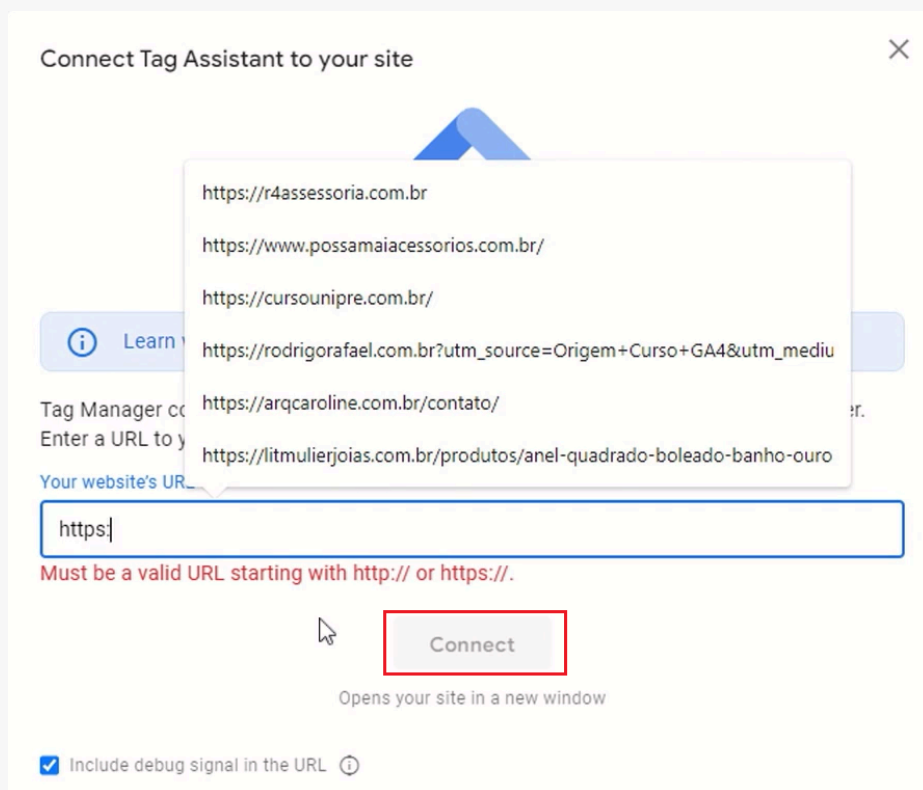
Connect Tag Assistant to your site

https://r4assessoria.com.br

https://www.possamaiacessorios.com.br/

https://cursounipre.com.br/

https://rodrigorafael.com.br?utm_source=Origem+Curso+GA4&utm_mediu

https://arqcaroline.com.br/contato/

https://litmulierjoias.com.br/produtos/anel-quadrado-boleado-banho-ouro

Learn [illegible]

Tag Manager co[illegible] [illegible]er. Enter a URL to y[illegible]

Your website's UR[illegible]

https:

Must be a valid URL starting with http:// or https://.

Connect

Opens your site in a new window

Include debug signal in the URL